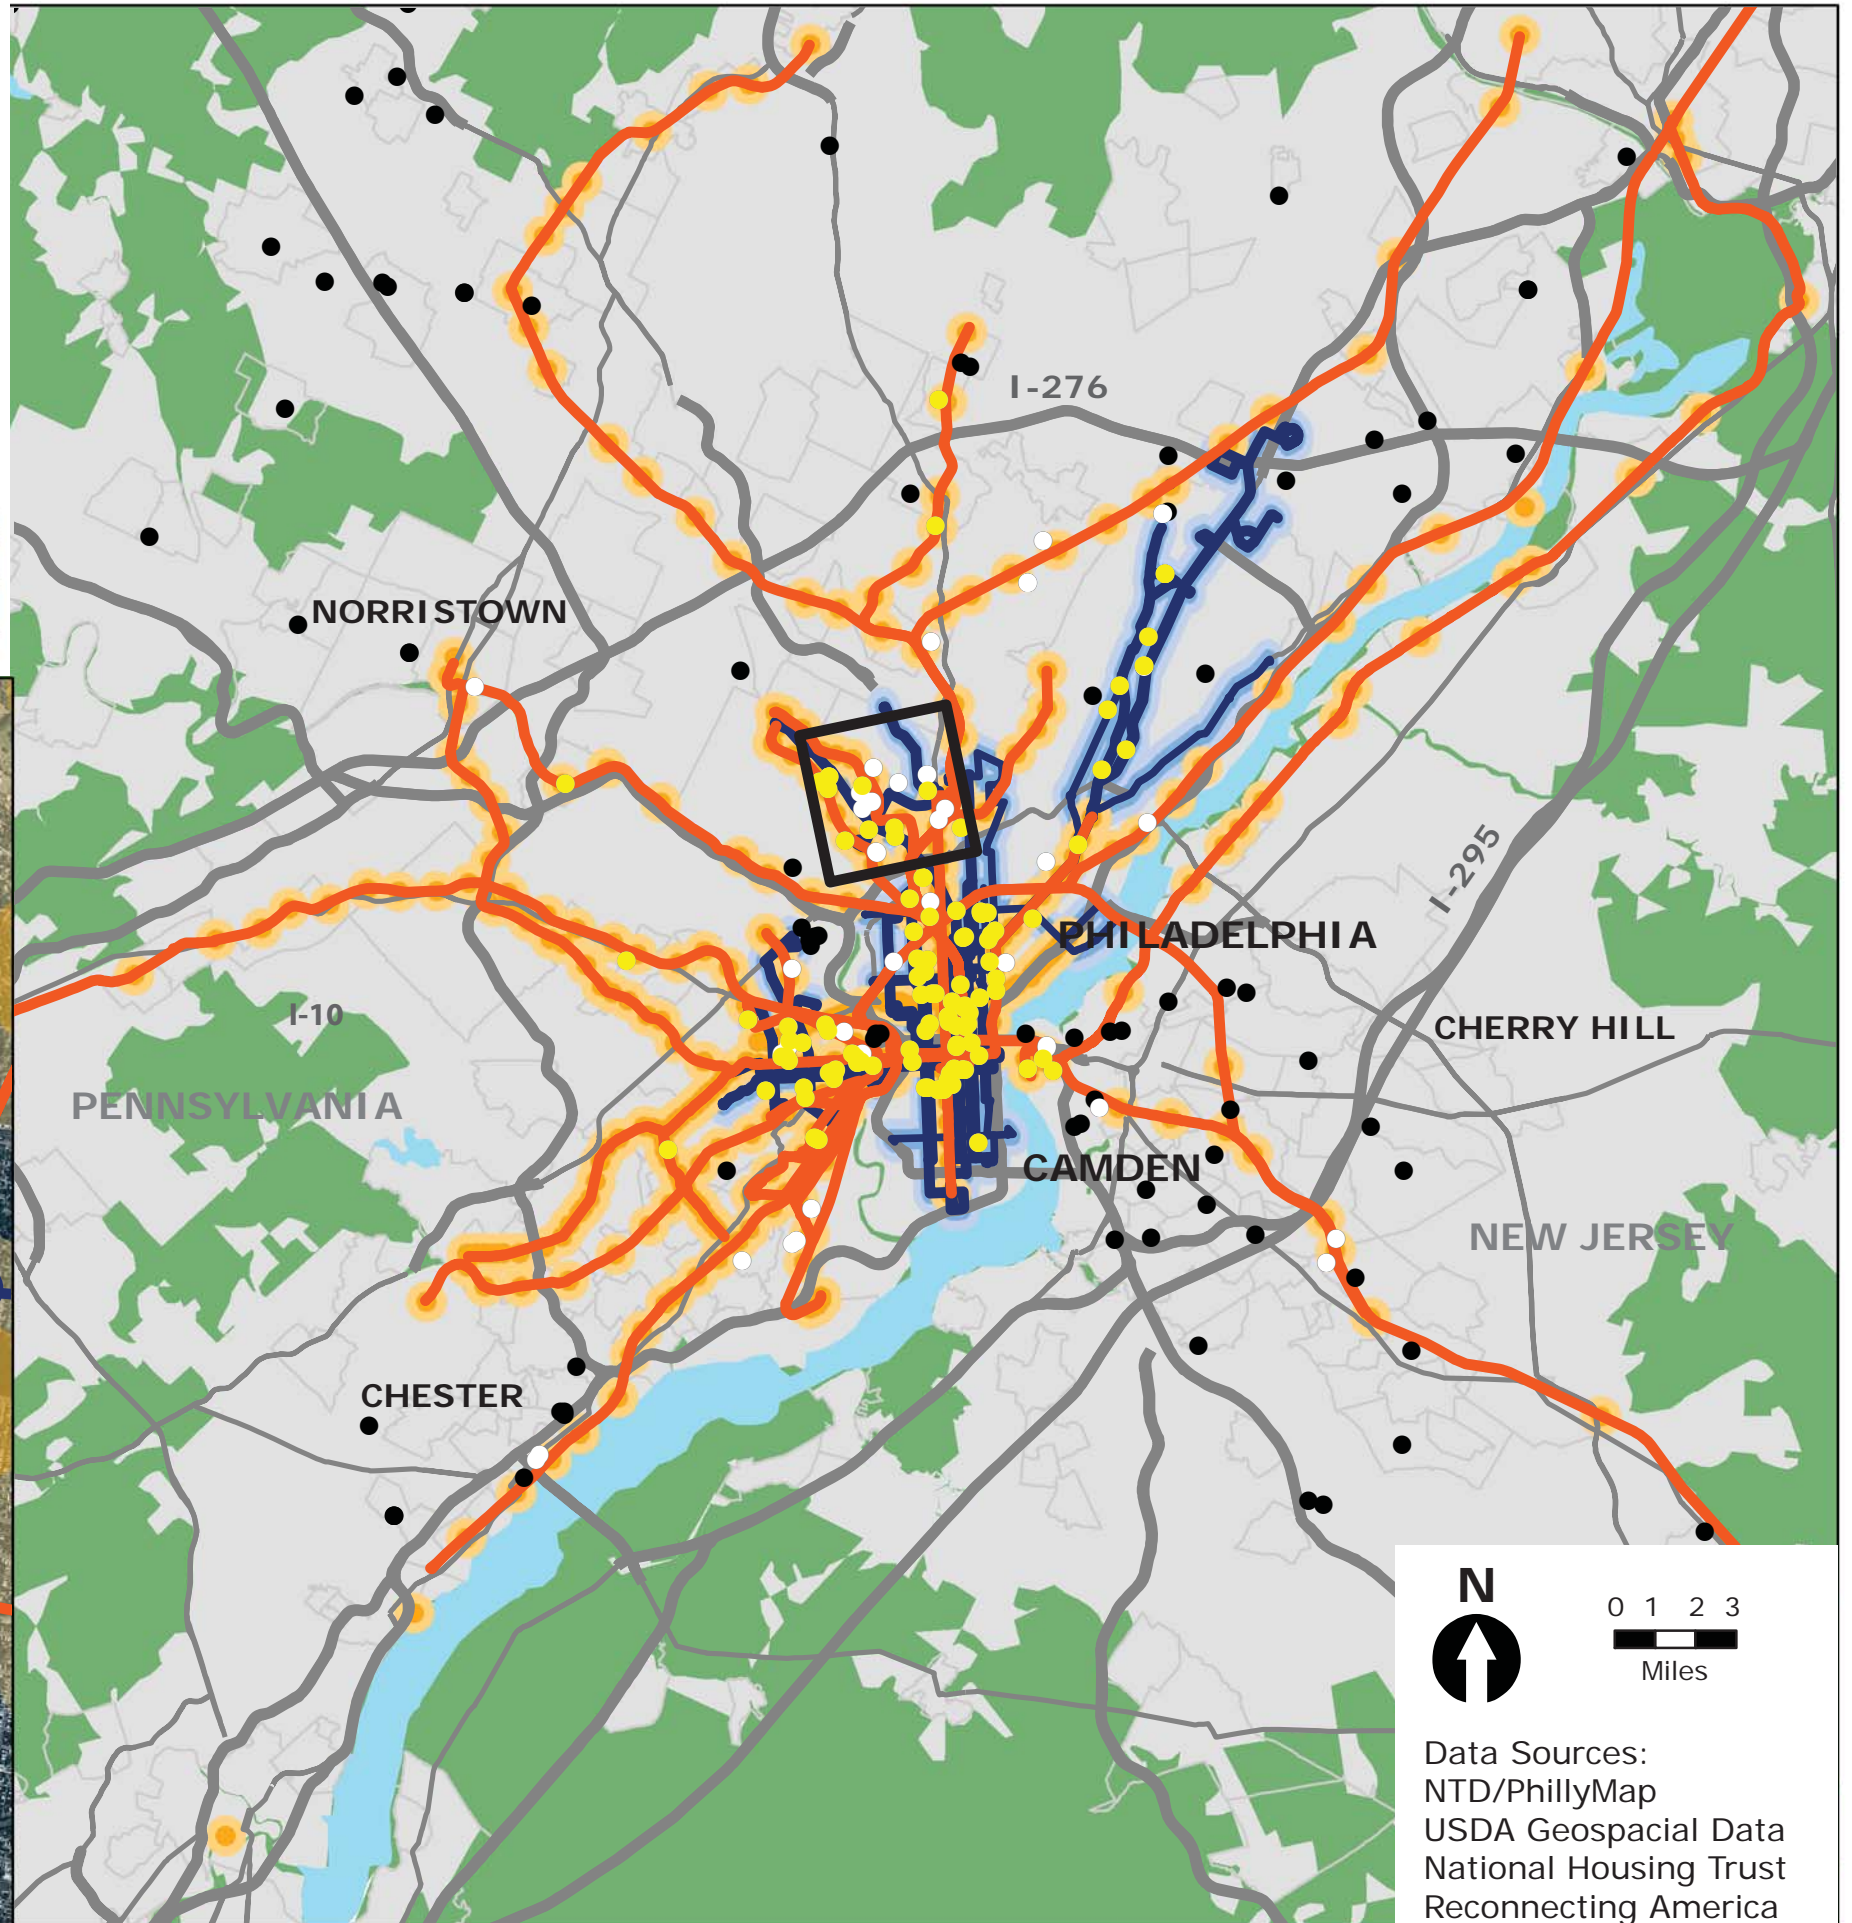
I-276

NORRISTOWN

I-295

PHILADELPHIA

I-10

CHERRY HILL

PENNSYLVANIA

CAMDEN

NEW JERSEY

CHESTER

N

0 1 2 3

Miles

Data Sources:
NTD/PhillyMap
USDA Geospacial Data
National Housing Trust
Reconnecting America